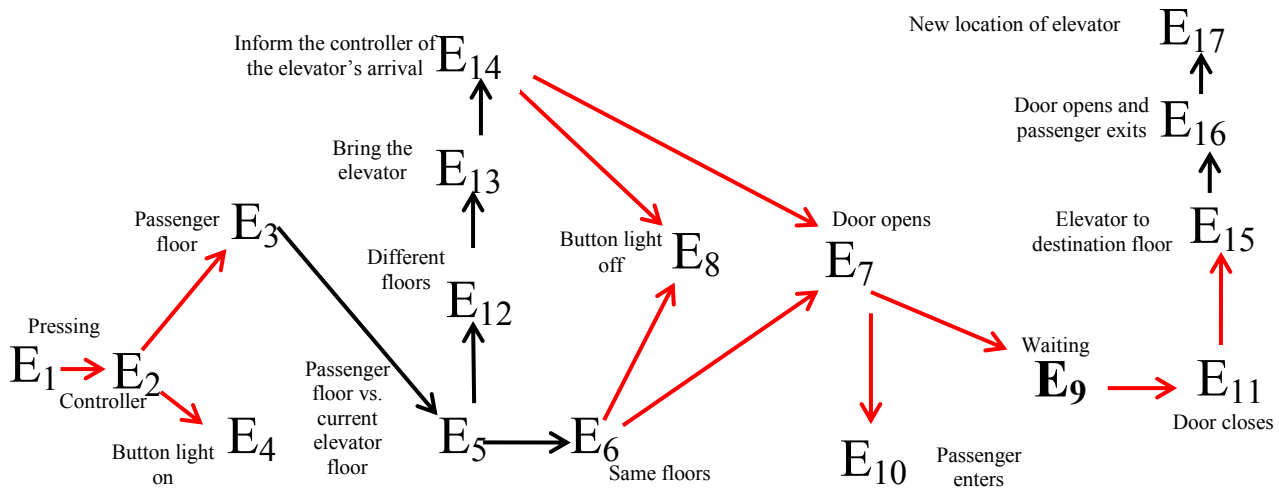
New location of elevator $E_{17}$

Inform the controller of the elevator's arrival $E_{14}$

Door opens and passenger exits $E_{16}$

Bring the elevator $E_{13}$

Elevator to destination floor $E_{15}$

Door opens

Passenger floor $E_3$

Button light off $E_8$

Different floors

$E_7$

$E_{12}$

Pressing

Waiting

$E_1$ $E_2$

Controller

Passenger floor vs. current elevator floor

$E_9$ $E_{11}$

Door closes

Button light on $E_4$

$E_5$ $E_6$

Same floors

$E_{10}$

Passenger enters